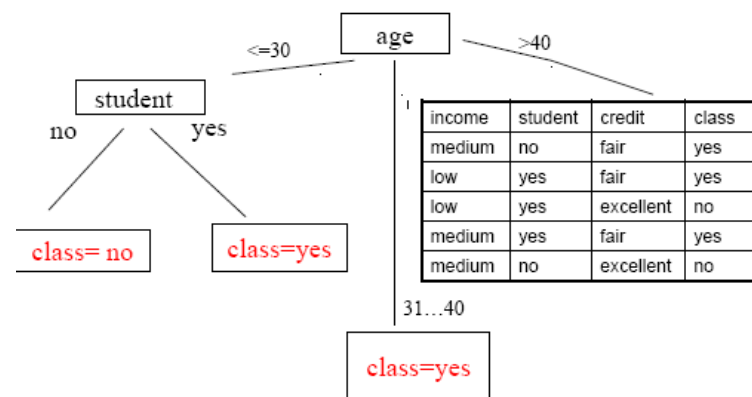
age

<=30

>40

student

no

yes

class= no

class=yes

| income | student | credit | class |
|---|---|---|---|
| medium | no | fair | yes |
| low | yes | fair | yes |
| low | yes | excellent | no |
| medium | yes | fair | yes |
| medium | no | excellent | no |

31…40

class=yes